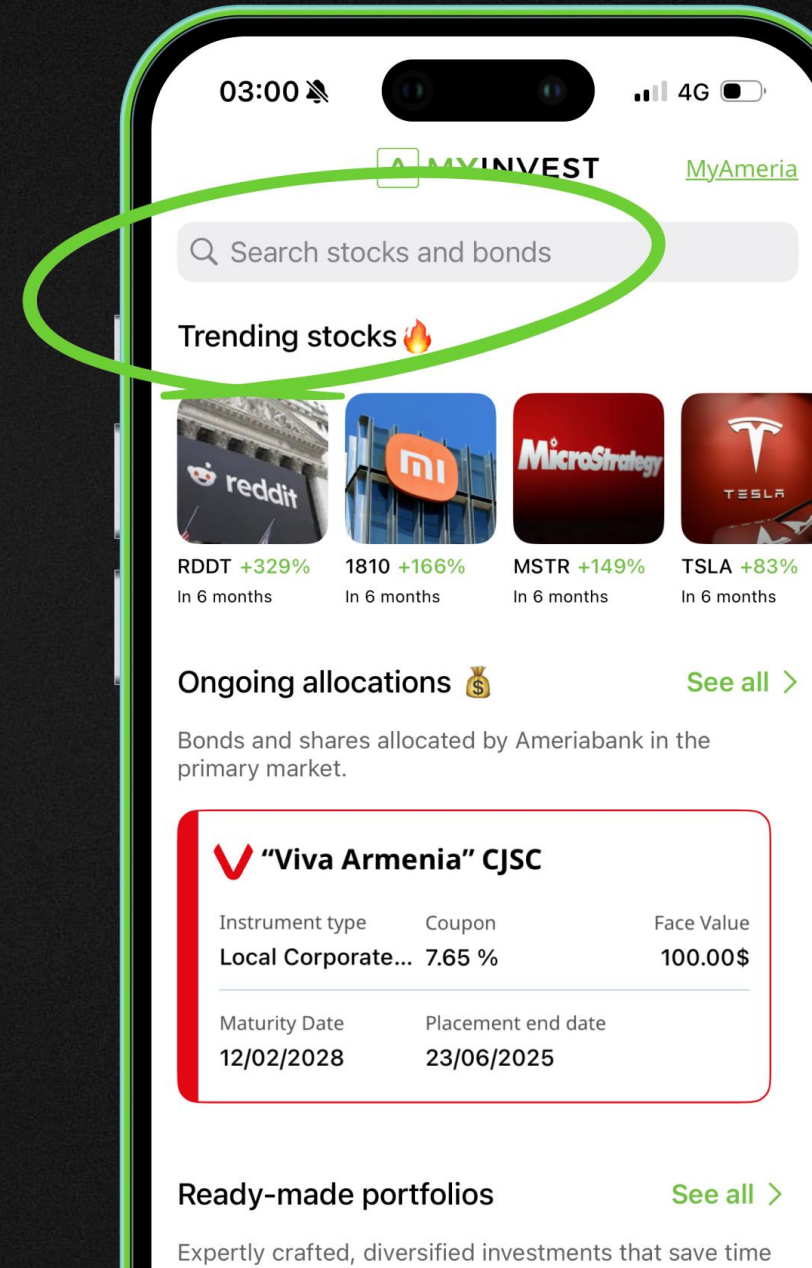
03:00

4G

A MYINVEST

MyAmeria

Search stocks and bonds

Trending stocks🔥

reddit

mi

MicroStrategy

TESLA

RDDT +329%
In 6 months

1810 +166%
In 6 months

MSTR +149%
In 6 months

TSLA +83%
In 6 months

Ongoing allocations 💰

See all >

Bonds and shares allocated by Ameriabank in the primary market.

"Viva Armenia" CJSC

| Instrument type | Coupon | Face Value |
|---|---|---|
| Local Corporate... | 7.65 % | 100.00$ |
| Maturity Date | Placement end date | |
| 12/02/2028 | 23/06/2025 | |

Ready-made portfolios

See all >

Expertly crafted, diversified investments that save time